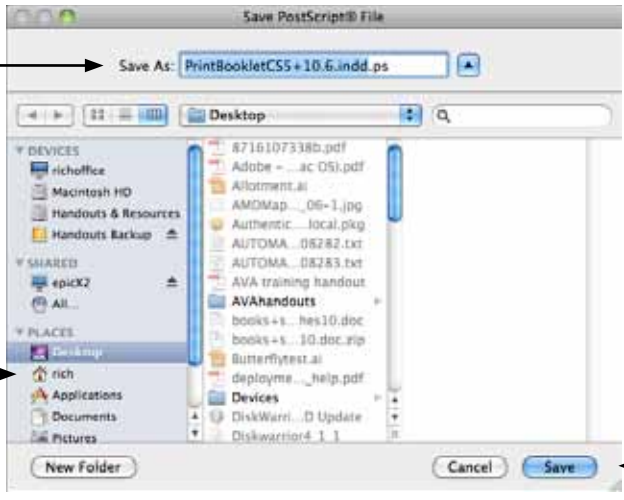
Save PostScript® File

Save As: PrintBookletCS5+10.6.indd.ps

Desktop

DEVICES
richoffice
Macintosh HD
Handouts & Resources
Handouts Backup
SHARED
epicX2
All...
PLACES
Desktop
rich
Applications
Documents
Pictures

87161073380.pdf
Adobe – ...ac OS).pdf
Allotment.ai
AMOMap..._06-1.jpg
Authentic....local.pkg
AUTOMA...08282.txt
AUTOMA...08283.txt
AVA training handout
AVAhandouts
books+s...hes10.doc
books+s...10.doc.zip
Butterflytest.ai
deployme..._help.pdf
Devices
DiskWarri...D Update
Diskwarrior4_1_1

New Folder
Cancel
Save